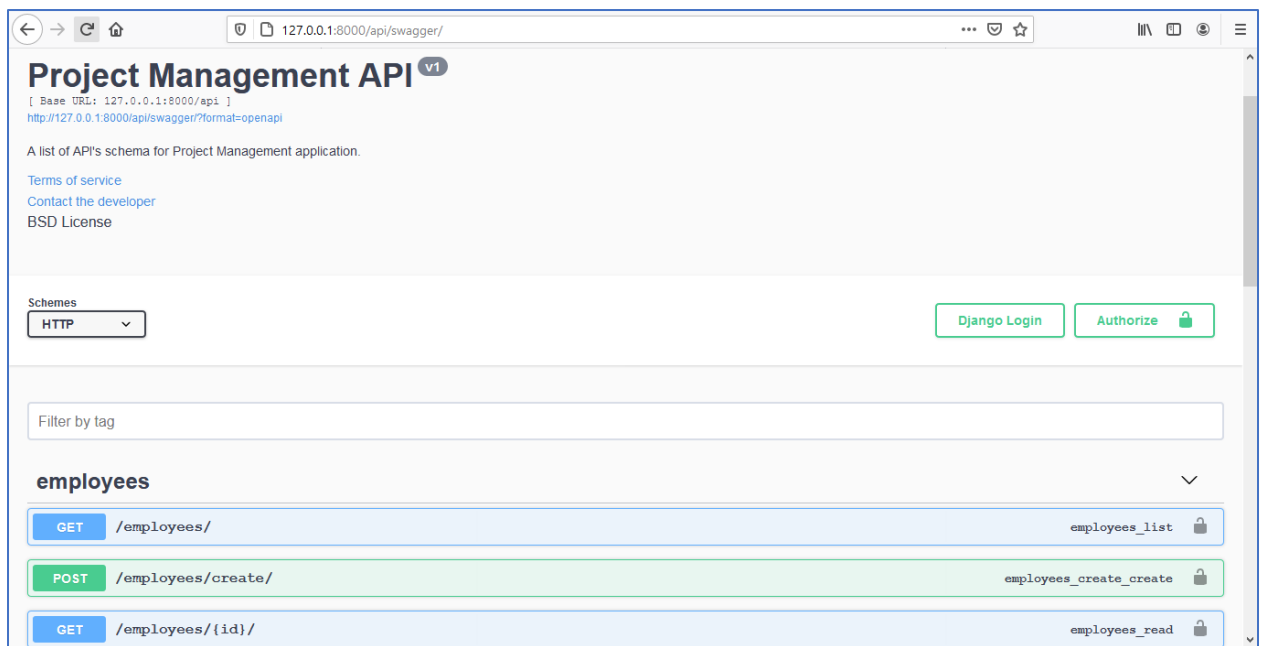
127.0.0.1:8000/api/swagger/

Project Management API v1

[ Base URL: 127.0.0.1:8000/api ]

http://127.0.0.1:8000/api/swagger/?format=openapi

A list of API's schema for Project Management application.

Terms of service

Contact the developer

BSD License

Schemes

HTTP

Django Login

Authorize

Filter by tag

employees

GET /employees/ employees_list

POST /employees/create/ employees_create_create

GET /employees/{id}/ employees_read